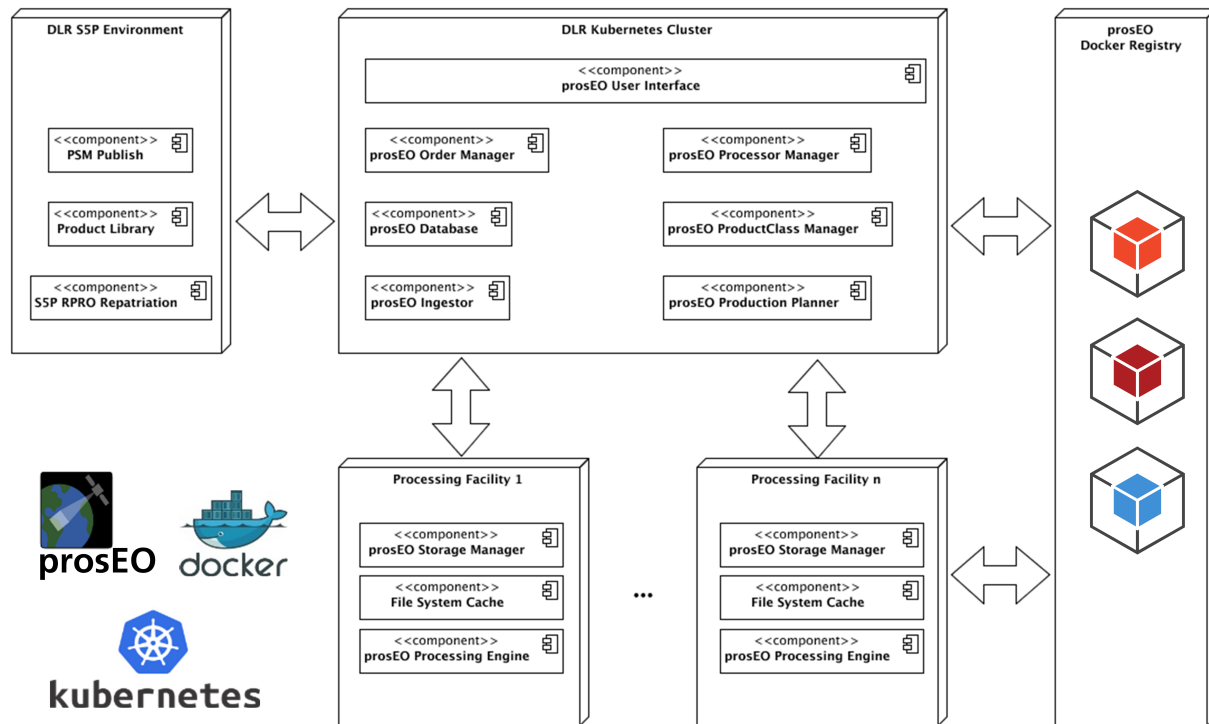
DLR S5P Environment

<<component>>
PSM Publish

<<component>>
Product Library

<<component>>
S5P RPRO Repatriation

DLR Kubernetes Cluster

<<component>>
prosEO User Interface

<<component>>
prosEO Order Manager

<<component>>
prosEO Processor Manager

<<component>>
prosEO Database

<<component>>
prosEO ProductClass Manager

<<component>>
prosEO Ingestor

<<component>>
prosEO Production Planner

prosEO
Docker Registry

Processing Facility 1

<<component>>
prosEO Storage Manager

<<component>>
File System Cache

<<component>>
prosEO Processing Engine

...

Processing Facility n

<<component>>
prosEO Storage Manager

<<component>>
File System Cache

<<component>>
prosEO Processing Engine

prosEO

docker

kubernetes